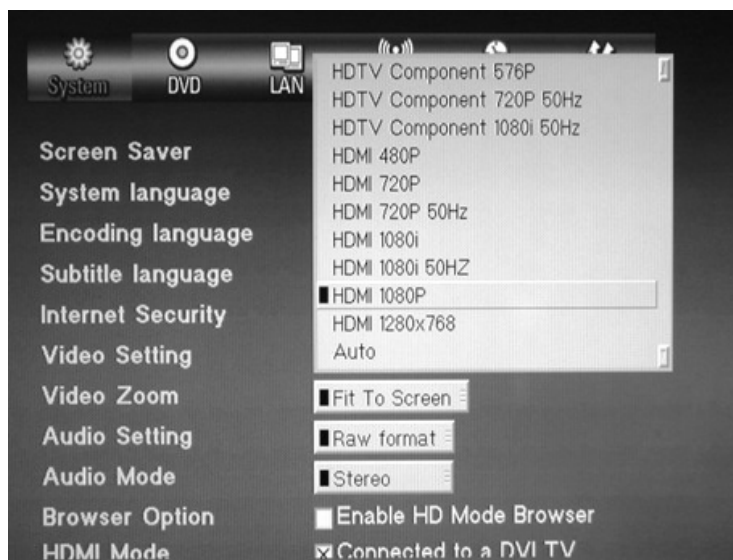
System DVD LAN

Screen Saver
System language
Encoding language
Subtitle language
Internet Security
Video Setting
Video Zoom
Audio Setting
Audio Mode
Browser Option
HDMI Mode

HDTV Component 576P
HDTV Component 720P 50Hz
HDTV Component 1080i 50Hz
HDMI 480P
HDMI 720P
HDMI 720P 50Hz
HDMI 1080i
HDMI 1080i 50HZ
HDMI 1080P
HDMI 1280x768
Auto

Fit To Screen
Raw format
Stereo
Enable HD Mode Browser
Connected to a DVI TV